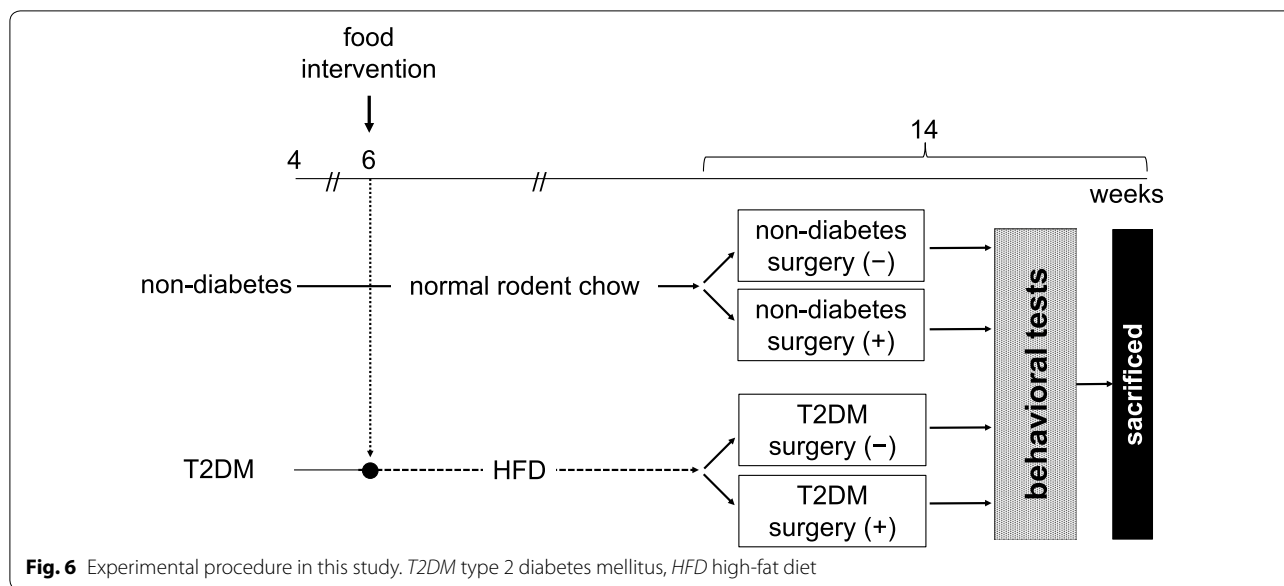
food intervention

4 // 6 // 14

weeks

non-diabetes

normal rodent chow

non-diabetes surgery (−)

non-diabetes surgery (+)

T2DM

HFD

T2DM surgery (−)

T2DM surgery (+)

behavioral tests

sacrificed

**Fig. 6** Experimental procedure in this study. *T2DM* type 2 diabetes mellitus, *HFD* high-fat diet